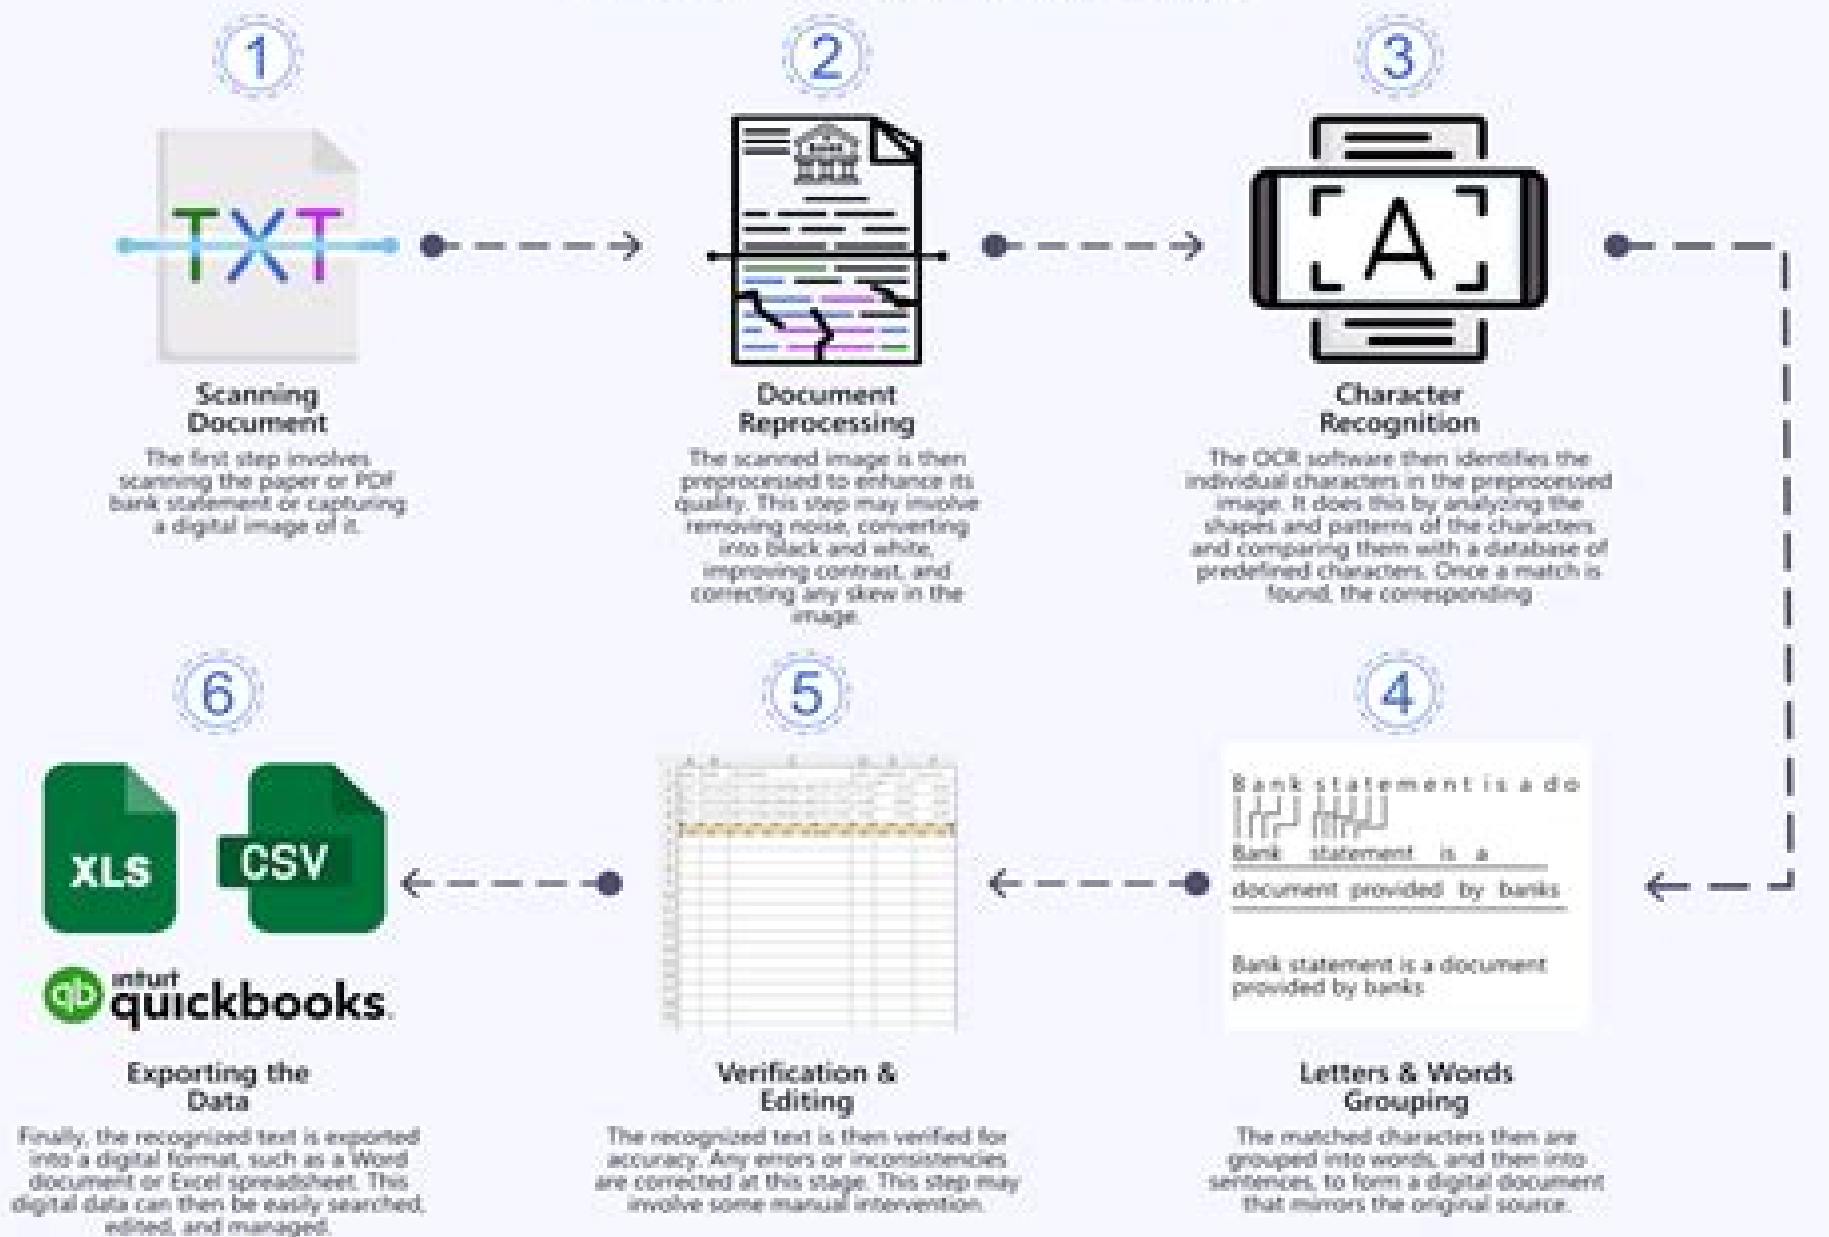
1

TXT

Scanning Document

The first step involves scanning the paper or PDF bank statement or capturing a digital image of it.

2

Document Reprocessing

The scanned image is then preprocessed to enhance its quality. This step may involve removing noise, converting into black and white, improving contrast, and correcting any skew in the image.

3

A

Character Recognition

The OCR software then identifies the individual characters in the preprocessed image. It does this by analyzing the shapes and patterns of the characters and comparing them with a database of predefined characters. Once a match is found, the corresponding

6

XLS

CSV

intuit quickbooks.

Exporting the Data

Finally, the recognized text is exported into a digital format, such as a Word document or Excel spreadsheet. This digital data can then be easily searched, edited, and managed.

5

Verification & Editing

The recognized text is then verified for accuracy. Any errors or inconsistencies are corrected at this stage. This step may involve some manual intervention.

4

Bank statement is a do

Bank statement is a

document provided by banks

Bank statement is a document provided by banks

Letters & Words Grouping

The matched characters then are grouped into words, and then into sentences, to form a digital document that mirrors the original source.